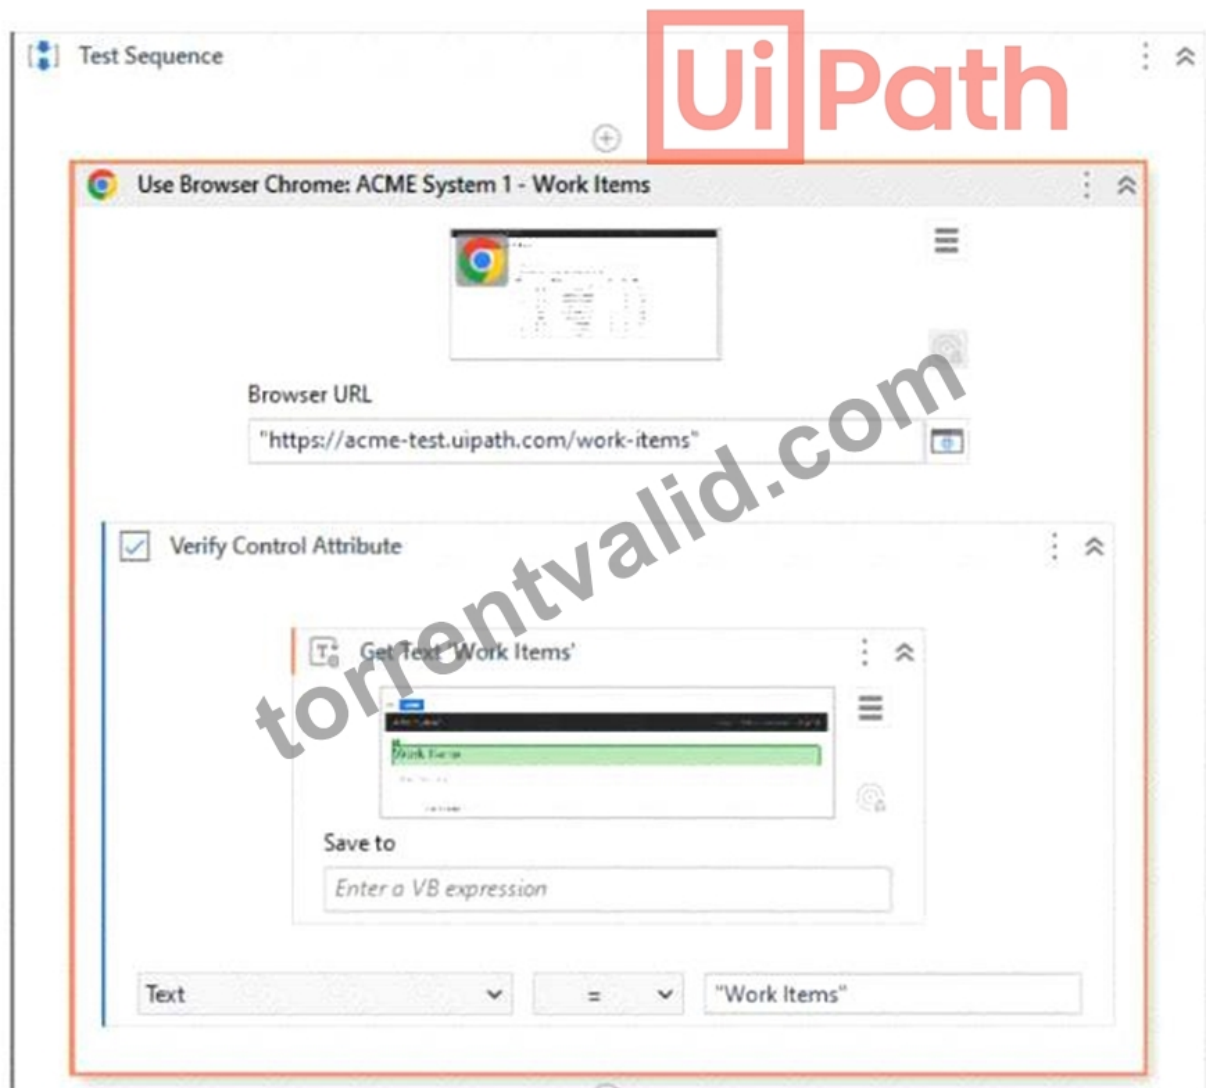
Test Sequence

UiPath

Use Browser Chrome: ACME System 1 - Work Items

Browser URL

"https://acme-test.uipath.com/work-items"

torrentvalid.com

Verify Control Attribute

Get Text 'Work Items'

Work Items

Save to

Enter a VB expression

Text

=

"Work Items"